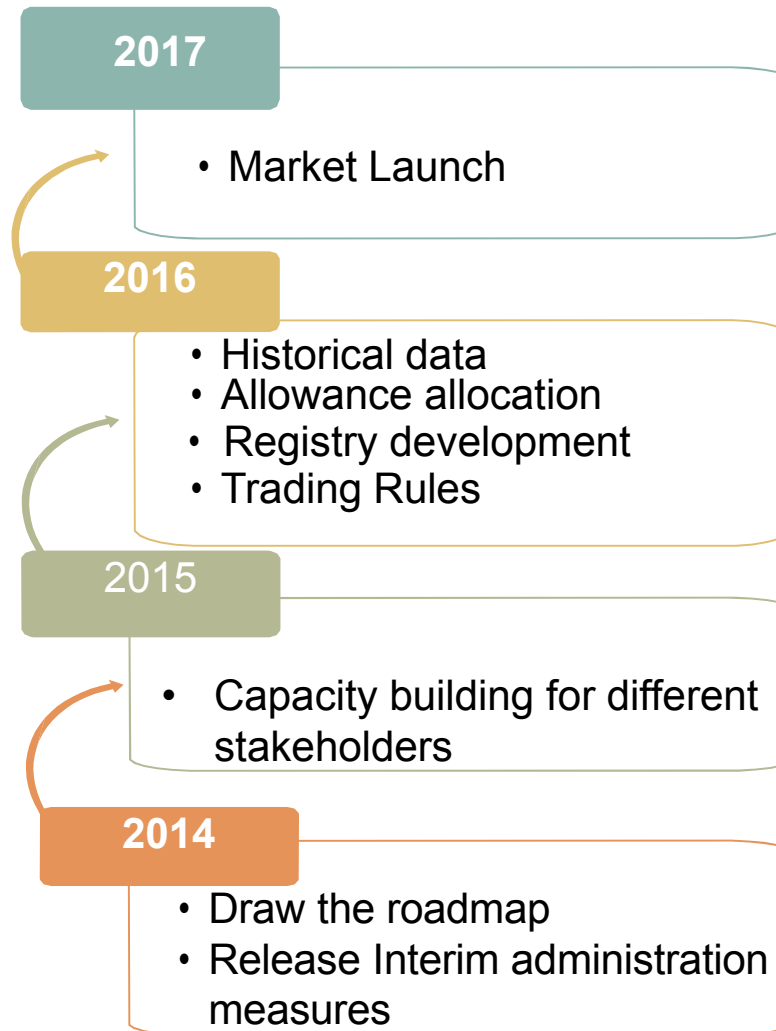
2017

• Market Launch

2016

• Historical data
• Allowance allocation
• Registry development
• Trading Rules

2015

• Capacity building for different stakeholders

2014

• Draw the roadmap
• Release Interim administration measures